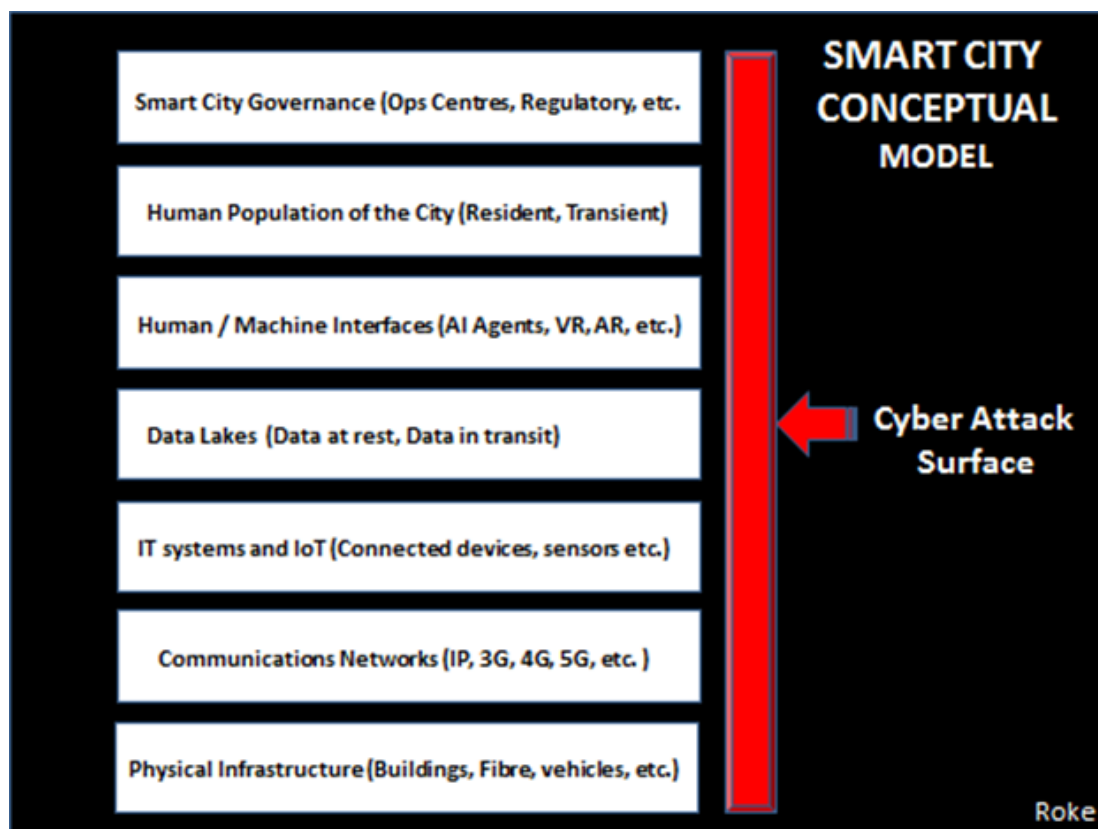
SMART CITY CONCEPTUAL MODEL

Smart City Governance (Ops Centres, Regulatory, etc.

Human Population of the City (Resident, Transient)

Human / Machine Interfaces (AI Agents, VR, AR, etc.)

Data Lakes (Data at rest, Data in transit)

IT systems and IoT (Connected devices, sensors etc.)

Communications Networks (IP, 3G, 4G, 5G, etc. )

Physical Infrastructure (Buildings, Fibre, vehicles, etc.)

Cyber Attack Surface

Roke